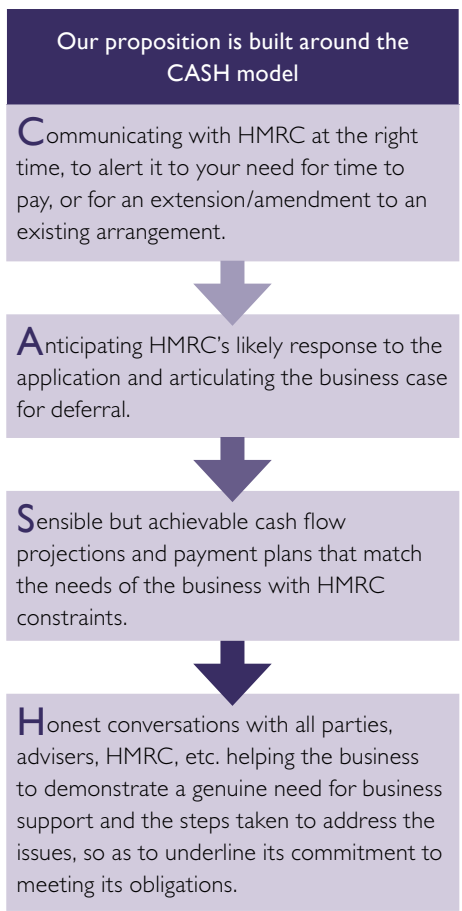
Our proposition is built around the CASH model

Communicating with HMRC at the right time, to alert it to your need for time to pay, or for an extension/amendment to an existing arrangement.

Anticipating HMRC's likely response to the application and articulating the business case for deferral.

Sensible but achievable cash flow projections and payment plans that match the needs of the business with HMRC constraints.

Honest conversations with all parties, advisers, HMRC, etc. helping the business to demonstrate a genuine need for business support and the steps taken to address the issues, so as to underline its commitment to meeting its obligations.